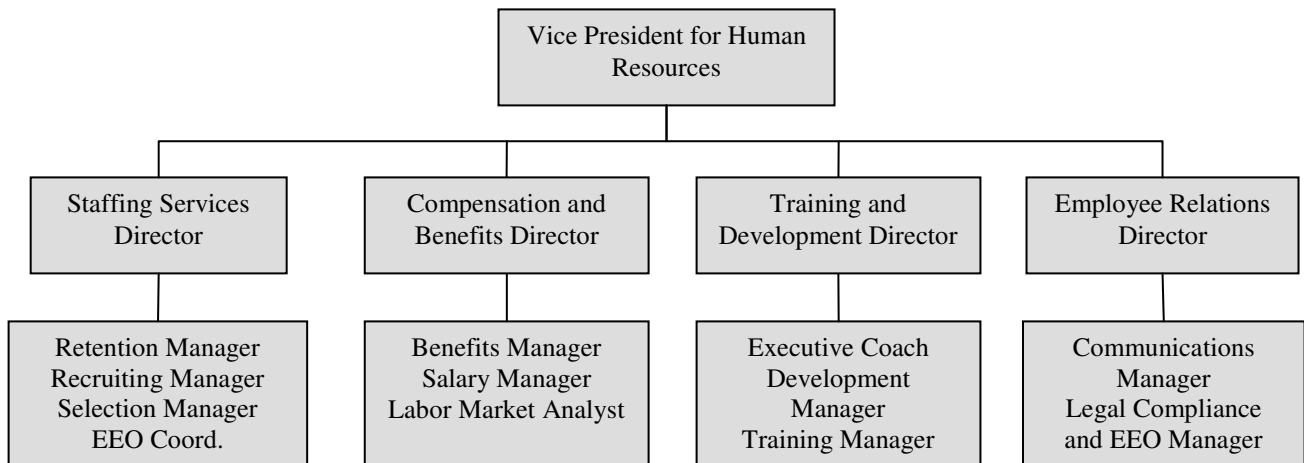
Vice President for Human Resources

Staffing Services Director

Compensation and Benefits Director

Training and Development Director

Employee Relations Director

Retention Manager
Recruiting Manager
Selection Manager
EEO Coord.

Benefits Manager
Salary Manager
Labor Market Analyst

Executive Coach
Development Manager
Training Manager

Communications Manager
Legal Compliance and EEO Manager